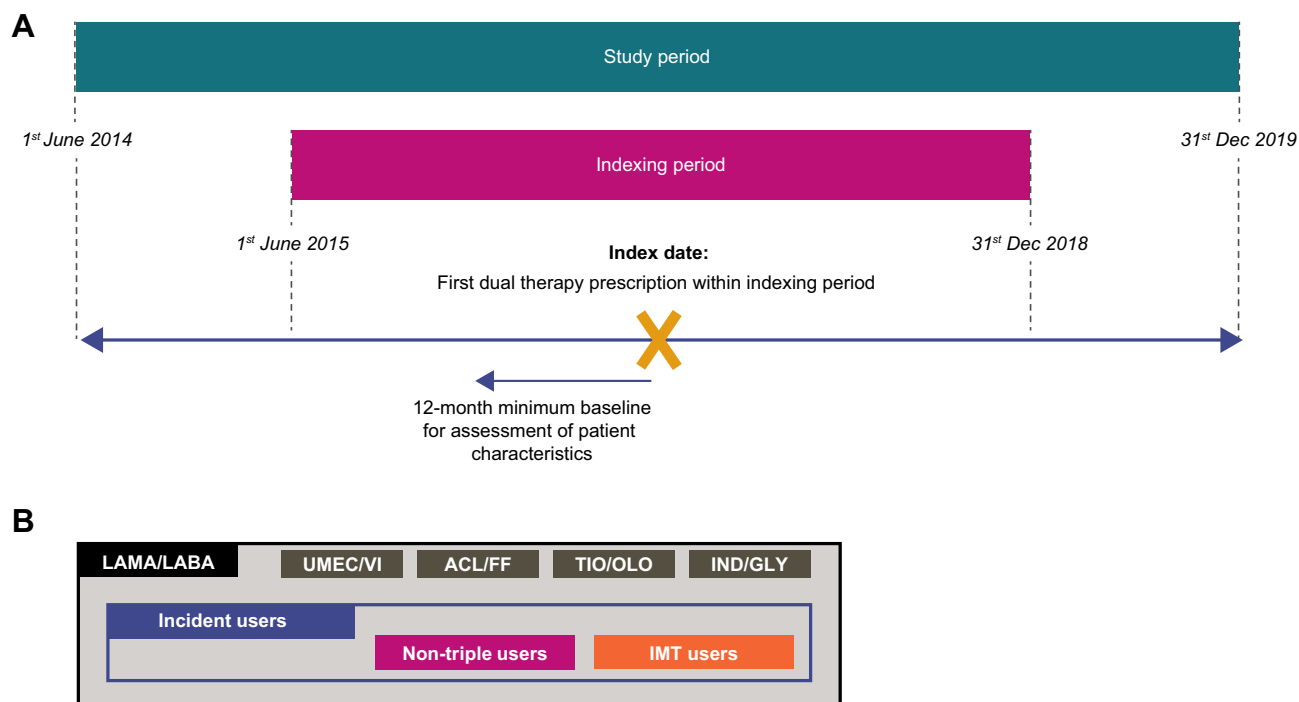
A

Study period

$1^{st}$ June 2014

$31^{st}$ Dec 2019

Indexing period

$1^{st}$ June 2015

$31^{st}$ Dec 2018

Index date:
First dual therapy prescription within indexing period

12-month minimum baseline for assessment of patient characteristics

B

LAMA/LABA

UMEC/VI

ACL/FF

TIO/OLO

IND/GLY

Incident users

Non-triple users

IMT users